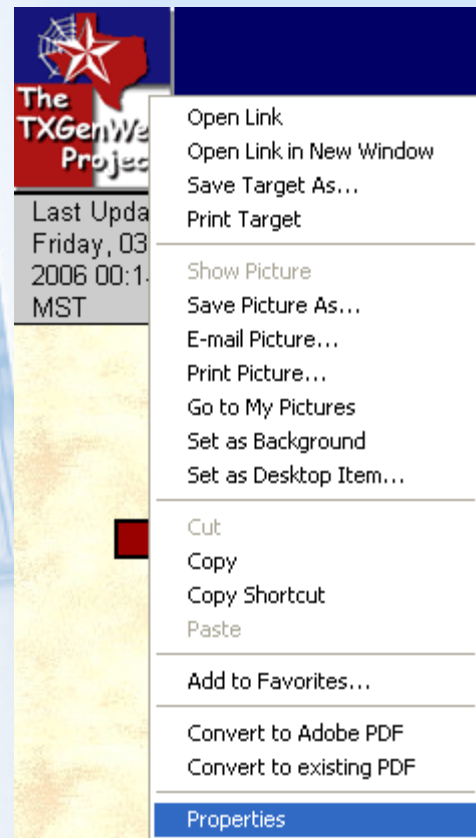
The TXGenWe Projec

Last Upda Friday, 03 2006 00:1 MST

Open Link
Open Link in New Window
Save Target As...
Print Target

Show Picture
Save Picture As...
E-mail Picture...
Print Picture...
Go to My Pictures
Set as Background
Set as Desktop Item...

Cut
Copy
Copy Shortcut
Paste

Add to Favorites...

Convert to Adobe PDF
Convert to existing PDF

Properties